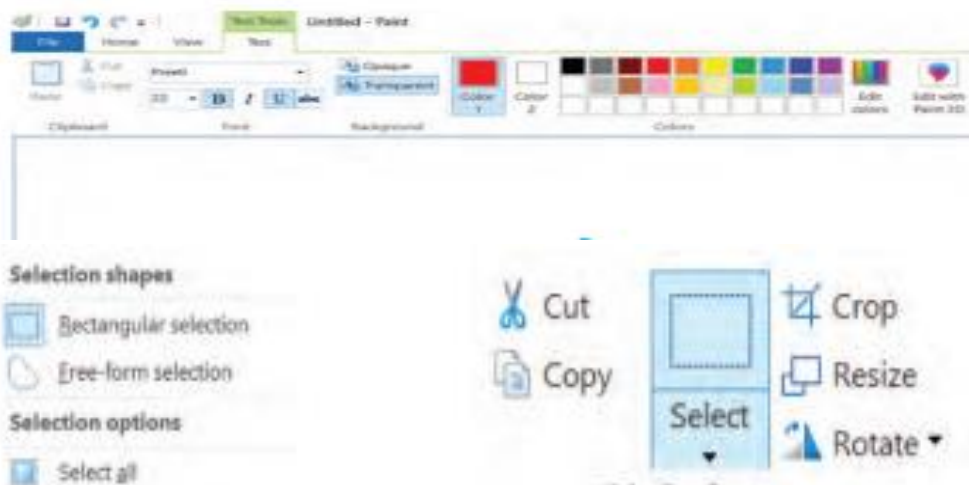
Text Tools Untitled - Paint

File Home View Text

Paste Cut Copy

Clipboard

Freehand

20 B I U abc

Font

Opaque Transparent

Background

Color 1 Color 2

Colors

Edit colors

Edit with Paint 3D

Selection shapes

Rectangular selection

Free-form selection

Selection options

Select all

Cut

Copy

Select

Crop

Resize

Rotate